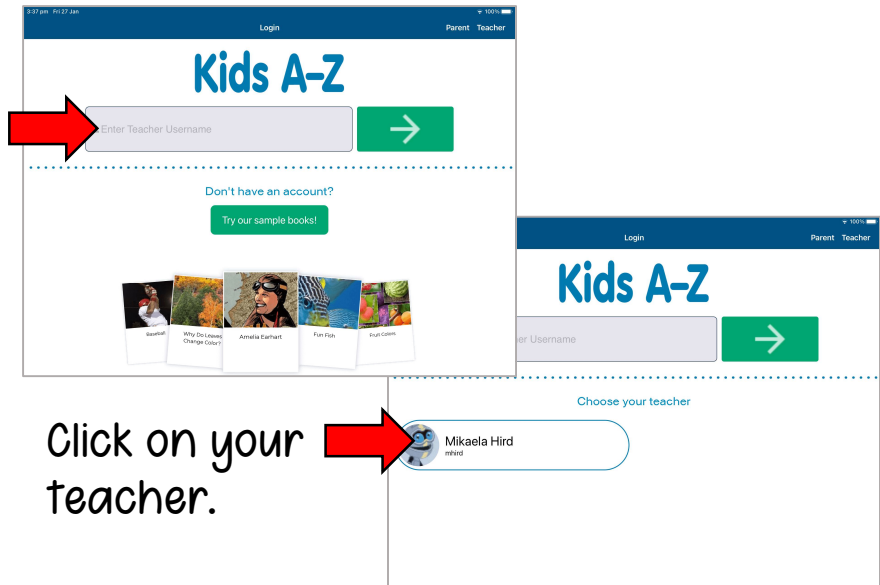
3:37 pm Fri 27 Jan
100%
Login
Parent Teacher
Kids A-Z
Enter Teacher Username
Don't have an account?
Try our sample books!
Baseball
Why Do Leaves Change Color?
Amelia Earhart
Fun Fish
Fruit Colors

100%
Login
Parent Teacher
Kids A-Z
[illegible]er Username
Choose your teacher
Mikaela Hird
mhird

Click on your teacher.